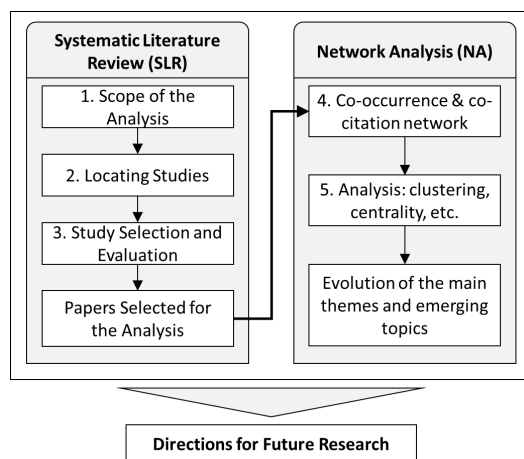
Systematic Literature Review (SLR)

1. Scope of the Analysis

2. Locating Studies

3. Study Selection and Evaluation

Papers Selected for the Analysis

Network Analysis (NA)

4. Co-occurrence & co-citation network

5. Analysis: clustering, centrality, etc.

Evolution of the main themes and emerging topics

Directions for Future Research